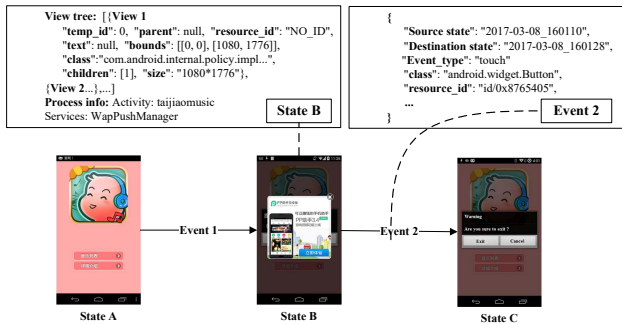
**View tree:** [{**View 1**
"**temp_id**": 0, "**parent**": null, "**resource_id**": "NO_ID",
"**text**": null, "**bounds**": [[0, 0], [1080, 1776]],
"**class**":"com.android.internal.policy.impl...",
"**children**": [1], "**size**": "1080*1776"},
{**View 2**...},...]
**Process info:** Activity: taijiaomusic
Services: WapPushManager

**State B**

{
"**Source state**": "2017-03-08_160110",
"**Destination state**": "2017-03-08_160128",
"**Event_type**": "touch"
"**class**": "android.widget.Button",
"**resource_id**": "id/0x8765405",
...
}

**Event 2**

**Event 1**

**Event 2**

Warning
Are you sure to exit ?
Exit
Cancel

**State A**

**State B**

**State C**